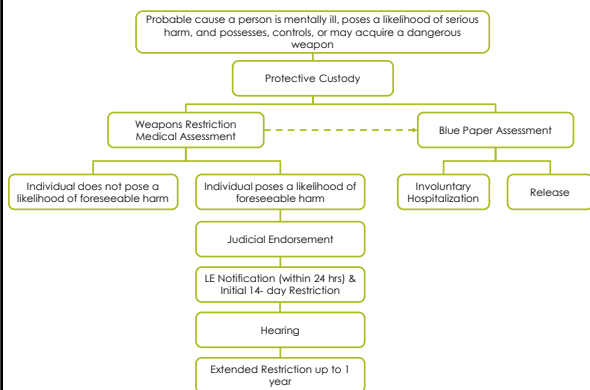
Probable cause a person is mentally ill, poses a likelihood of serious harm, and possesses, controls, or may acquire a dangerous weapon

Protective Custody

Weapons Restriction Medical Assessment

Blue Paper Assessment

Individual does not pose a likelihood of foreseeable harm

Individual poses a likelihood of foreseeable harm

Involuntary Hospitalization

Release

Judicial Endorsement

LE Notification (within 24 hrs) & Initial 14- day Restriction

Hearing

Extended Restriction up to 1 year